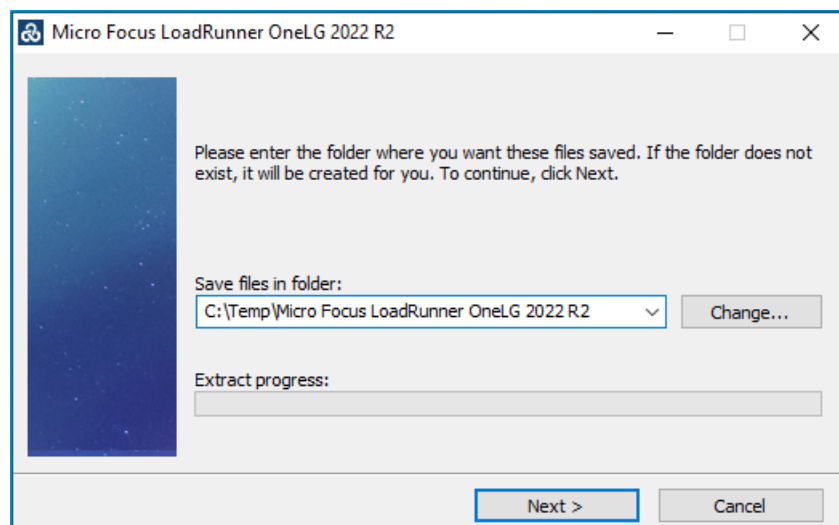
Micro Focus LoadRunner OneLG 2022 R2

Please enter the folder where you want these files saved. If the folder does not exist, it will be created for you. To continue, click Next.

Save files in folder:

C:\Temp\Micro Focus LoadRunner OneLG 2022 R2

Change...

Extract progress:

Next >

Cancel